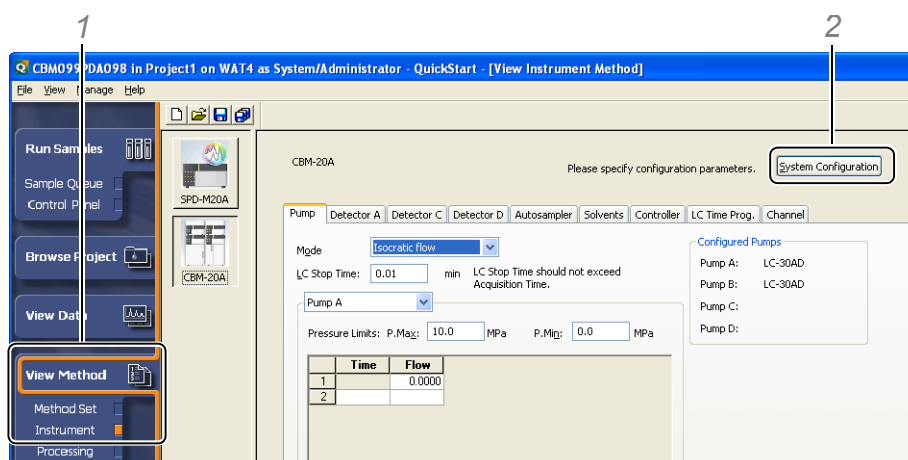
1

2

CBM099PDA098 in Project1 on WAT4 as System/Administrator - QuickStart - [View Instrument Method]

File View Manage Help

Run Samples

Sample Queue

Control Panel

Browse Project

View Data

View Method

Method Set

Instrument

Processing

SPD-M20A

CBM-20A

CBM-20A

Please specify configuration parameters.

System Configuration

Pump | Detector A | Detector C | Detector D | Autosampler | Solvents | Controller | LC Time Prog. | Channel

Mode Isocratic flow

LC Stop Time: 0.01 min LC Stop Time should not exceed Acquisition Time.

Pump A

Pressure Limits: P.Max: 10.0 MPa P.Min: 0.0 MPa

| | Time | Flow |
|---|---|---|
| 1 | | 0.0000 |
| 2 | | |

Configured Pumps

Pump A: LC-30AD

Pump B: LC-30AD

Pump C:

Pump D: